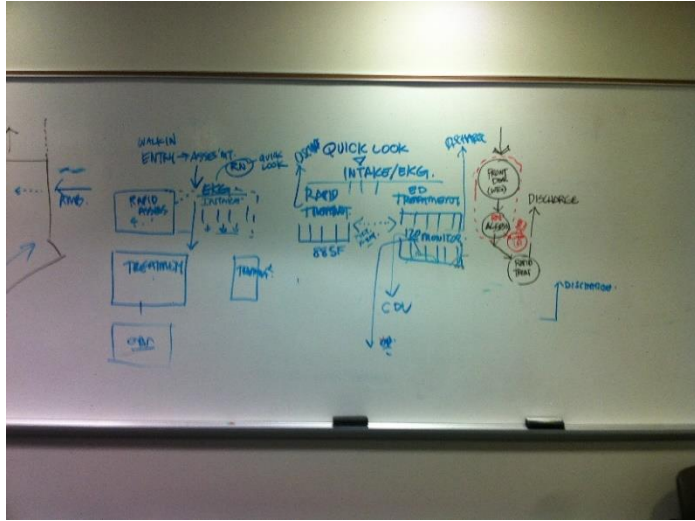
WALK IN
ENTRY → ASSESS'MT
RN
QUICK LOOK
EKG
INTAKE
RAPID ASSESS
TREATMENT
TREATMT
OBS
RAMP
QUICK LOOK
INTAKE/EKG.
RAPID TREATMT
88SF
ED TREATMENTS
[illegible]
PROVIDER
CDU
DISCHARGE
FRONT DOOR
AGENT
RAPID TREAT
DISCHARGE
DISCHARGE